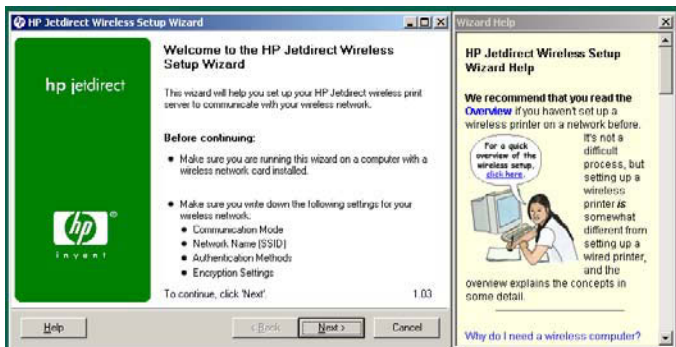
HP Jetdirect Wireless Setup Wizard

hp jetdirect

hp
invent

Welcome to the HP Jetdirect Wireless Setup Wizard

This wizard will help you set up your HP Jetdirect wireless print server to communicate with your wireless network.

Before continuing:

• Make sure you are running this wizard on a computer with a wireless network card installed.

• Make sure you write down the following settings for your wireless network.
• Communication Mode
• Network Name (SSID)
• Authentication Methods
• Encryption Settings

To continue, click 'Next'.

1.03

Help | < Back | Next > | Cancel

Wizard Help

HP Jetdirect Wireless Setup Wizard Help

We recommend that you read the Overview if you haven't set up a wireless printer on a network before.

For a quick overview of the wireless setup, click here.

It's not a difficult process, but setting up a wireless printer *is* somewhat different from setting up a wired printer, and the overview explains the concepts in some detail.

Why do I need a wireless computer?